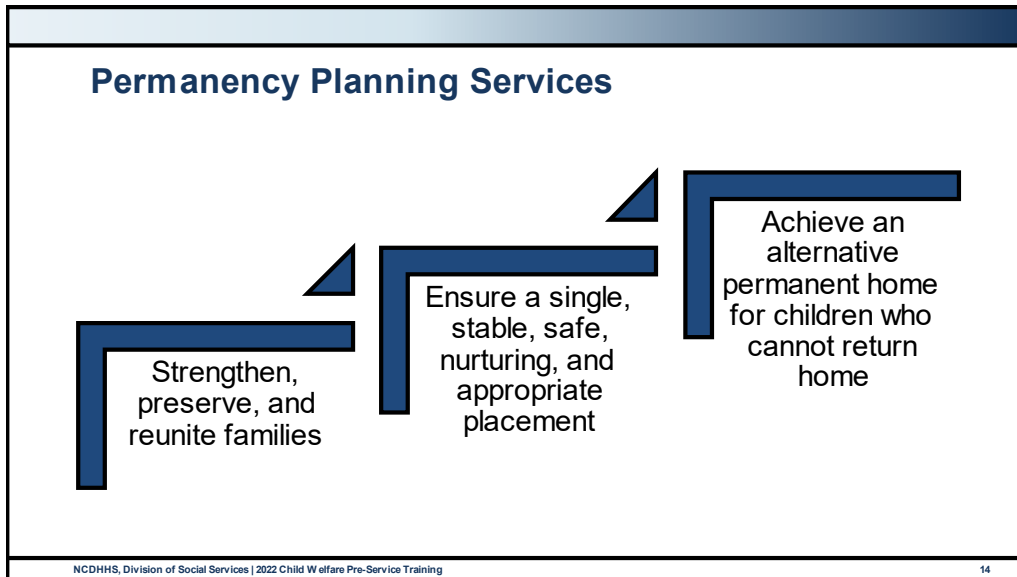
Permanency Planning Services

Strengthen, preserve, and reunite families

Ensure a single, stable, safe, nurturing, and appropriate placement

Achieve an alternative permanent home for children who cannot return home

NCDHHS, Division of Social Services | 2022 Child Welfare Pre-Service Training

14